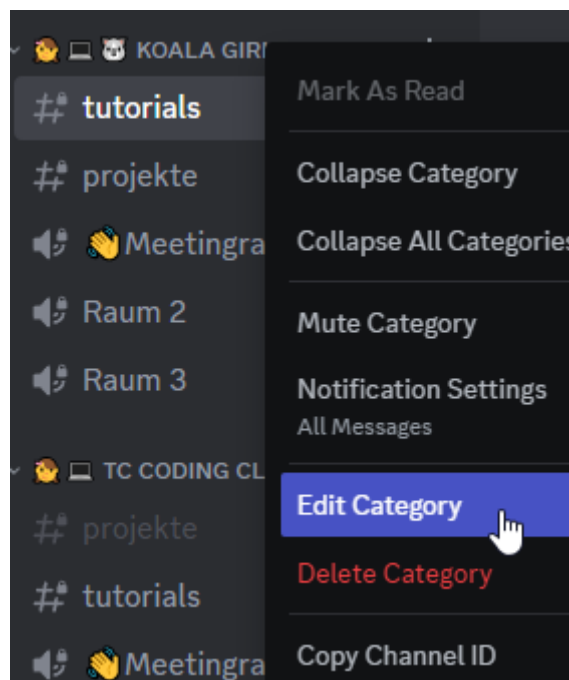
KOALA GIRI
tutorials
projekte
Meetingra
Raum 2
Raum 3
TC CODING CL
projekte
tutorials
Meetingra

Mark As Read
Collapse Category
Collapse All Categories
Mute Category
Notification Settings
All Messages
Edit Category
Delete Category
Copy Channel ID